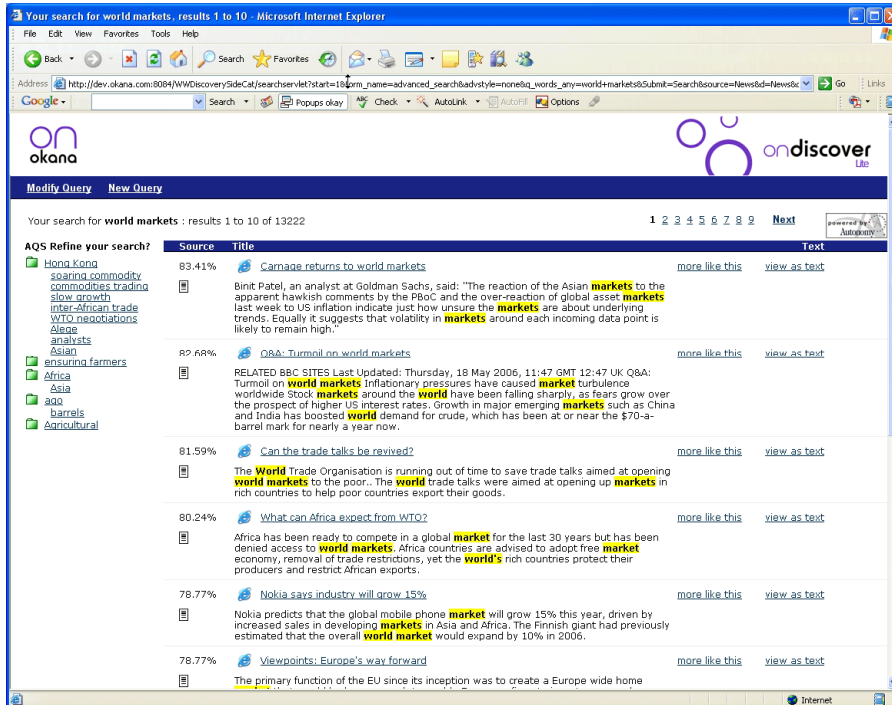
Your search for world markets, results 1 to 10 - Microsoft Internet Explorer

File Edit View Favorites Tools Help

Back Search Favorites

Address http://dev.okana.com:8084/WWDiscoverySideCat/searchservlet?start=1&form_name=advanced_search&advstyle=none&q_words_any=world+markets&Submit=Search&source=News&d=News& Go Links

Google Search Popups okay Check AutoLink AutoFill Options

on okana

ondiscover Lite

Modify Query New Query

Your search for **world markets** : results 1 to 10 of 13222

1 2 3 4 5 6 7 8 9 Next

powered by Autonomy

AQS Refine your search?

Hong Kong
soaring commodity
commodities trading
slow growth
inter-African trade
WTO negotiations
Alege
analysts
Asian
ensuring farmers
Africa
Asia
ago
barrels
Agricultural

| Source | Title | | Text |
|---|---|---|---|
| 83.41% | Carnage returns to world markets | more like this | view as text |
| | Binit Patel, an analyst at Goldman Sachs, said: "The reaction of the Asian markets to the apparent hawkish comments by the PBoC and the over-reaction of global asset markets last week to US inflation indicate just how unsure the markets are about underlying trends. Equally it suggests that volatility in markets around each incoming data point is likely to remain high." | | |
| 82.68% | Q&A: Turmoil on world markets | more like this | view as text |
| | RELATED BBC SITES Last Updated: Thursday, 18 May 2006, 11:47 GMT 12:47 UK Q&A: Turmoil on world markets Inflationary pressures have caused market turbulence worldwide Stock markets around the world have been falling sharply, as fears grow over the prospect of higher US interest rates. Growth in major emerging markets such as China and India has boosted world demand for crude, which has been at or near the $70-a-barrel mark for nearly a year now. | | |
| 81.59% | Can the trade talks be revived? | more like this | view as text |
| | The World Trade Organisation is running out of time to save trade talks aimed at opening world markets to the poor.. The world trade talks were aimed at opening up markets in rich countries to help poor countries export their goods. | | |
| 80.24% | What can Africa expect from WTO? | more like this | view as text |
| | Africa has been ready to compete in a global market for the last 30 years but has been denied access to world markets. Africa countries are advised to adopt free market economy, removal of trade restrictions, yet the world's rich countries protect their producers and restrict African exports. | | |
| 78.77% | Nokia says industry will grow 15% | more like this | view as text |
| | Nokia predicts that the global mobile phone market will grow 15% this year, driven by increased sales in developing markets in Asia and Africa. The Finnish giant had previously estimated that the overall world market would expand by 10% in 2006. | | |
| 78.77% | Viewpoints: Europe's way forward | more like this | view as text |
| | The primary function of the EU since its inception was to create a Europe wide home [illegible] | | |

Internet